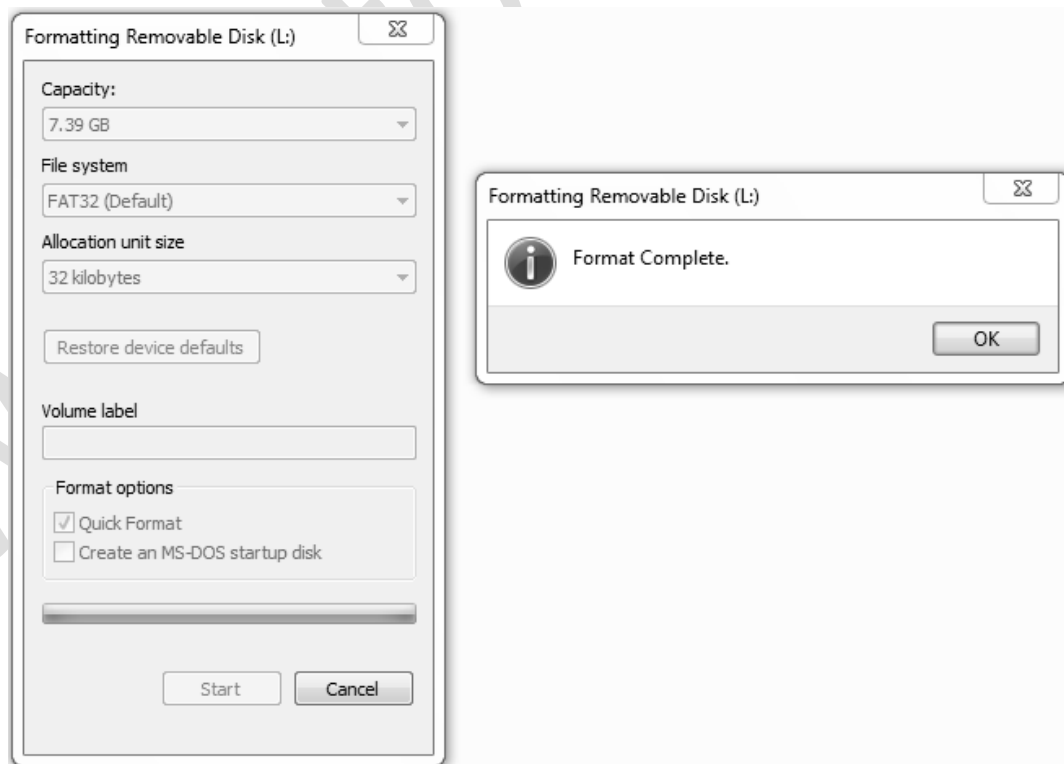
Formatting Removable Disk (L:)

Capacity:

7.39 GB

File system

FAT32 (Default)

Allocation unit size

32 kilobytes

Restore device defaults

Volume label

Format options

Quick Format

Create an MS-DOS startup disk

Start

Cancel

Formatting Removable Disk (L:)

Format Complete.

OK